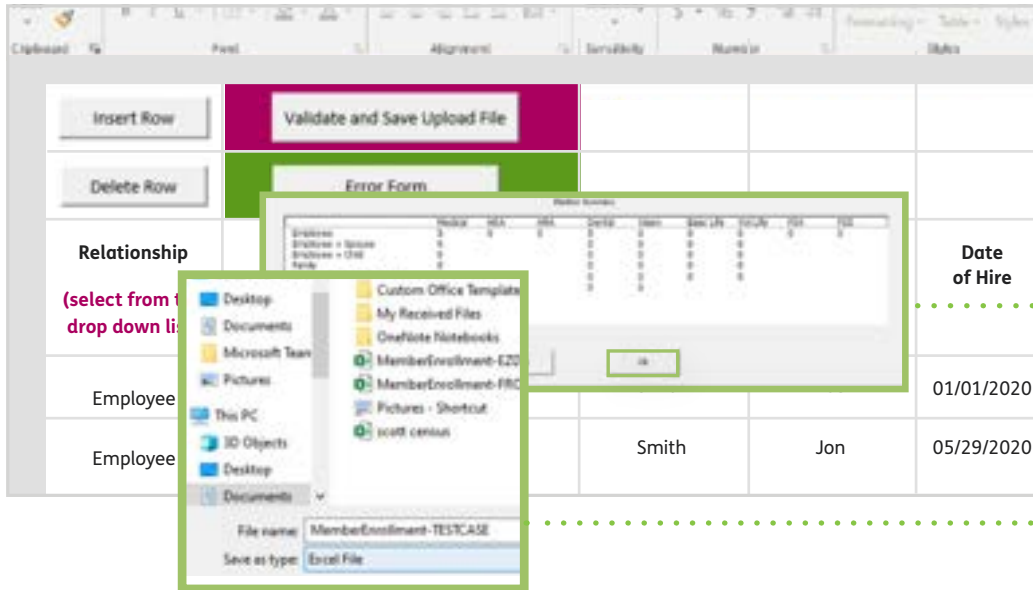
Clipboard Font Alignment Sensitivity Number Styles

Insert Row

Validate and Save Upload File

Delete Row

Error Form

Relationship

(select from t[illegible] drop down li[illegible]

Date of Hire

Employee

01/01/2020

Employee

Smith

Jon

05/29/2020

Desktop
Documents
Microsoft Team
Pictures
This PC
3D Objects
Desktop
Documents

Custom Office Template
My Received Files
OneNote Notebooks
MemberEnrollment-EZ0
MemberEnrollment-FRO
Pictures - Shortcut
scott census

File name: MemberEnrollment-TESTCASE
Save as type: Excel File

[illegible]

Employee
Employee + Spouse
Employee + Child
Family

Medical
Dental
Vision
Basic Life

Ok